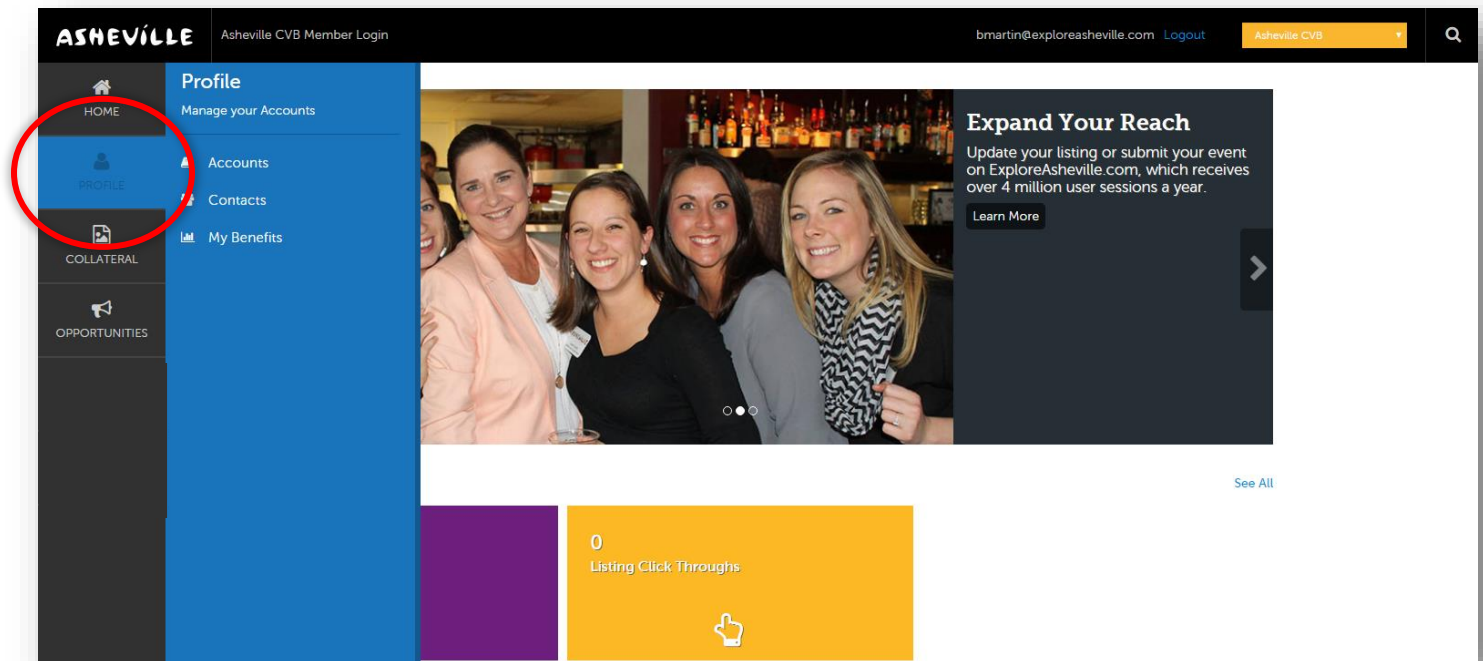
ASHEVİLLE

Asheville CVB Member Login

bmartin@exploreasheville.com Logout

Asheville CVB

HOME

PROFILE

COLLATERAL

OPPORTUNITIES

Profile

Manage your Accounts

Accounts

Contacts

My Benefits

Expand Your Reach

Update your listing or submit your event on ExploreAsheville.com, which receives over 4 million user sessions a year.

Learn More

See All

0

Listing Click Throughs